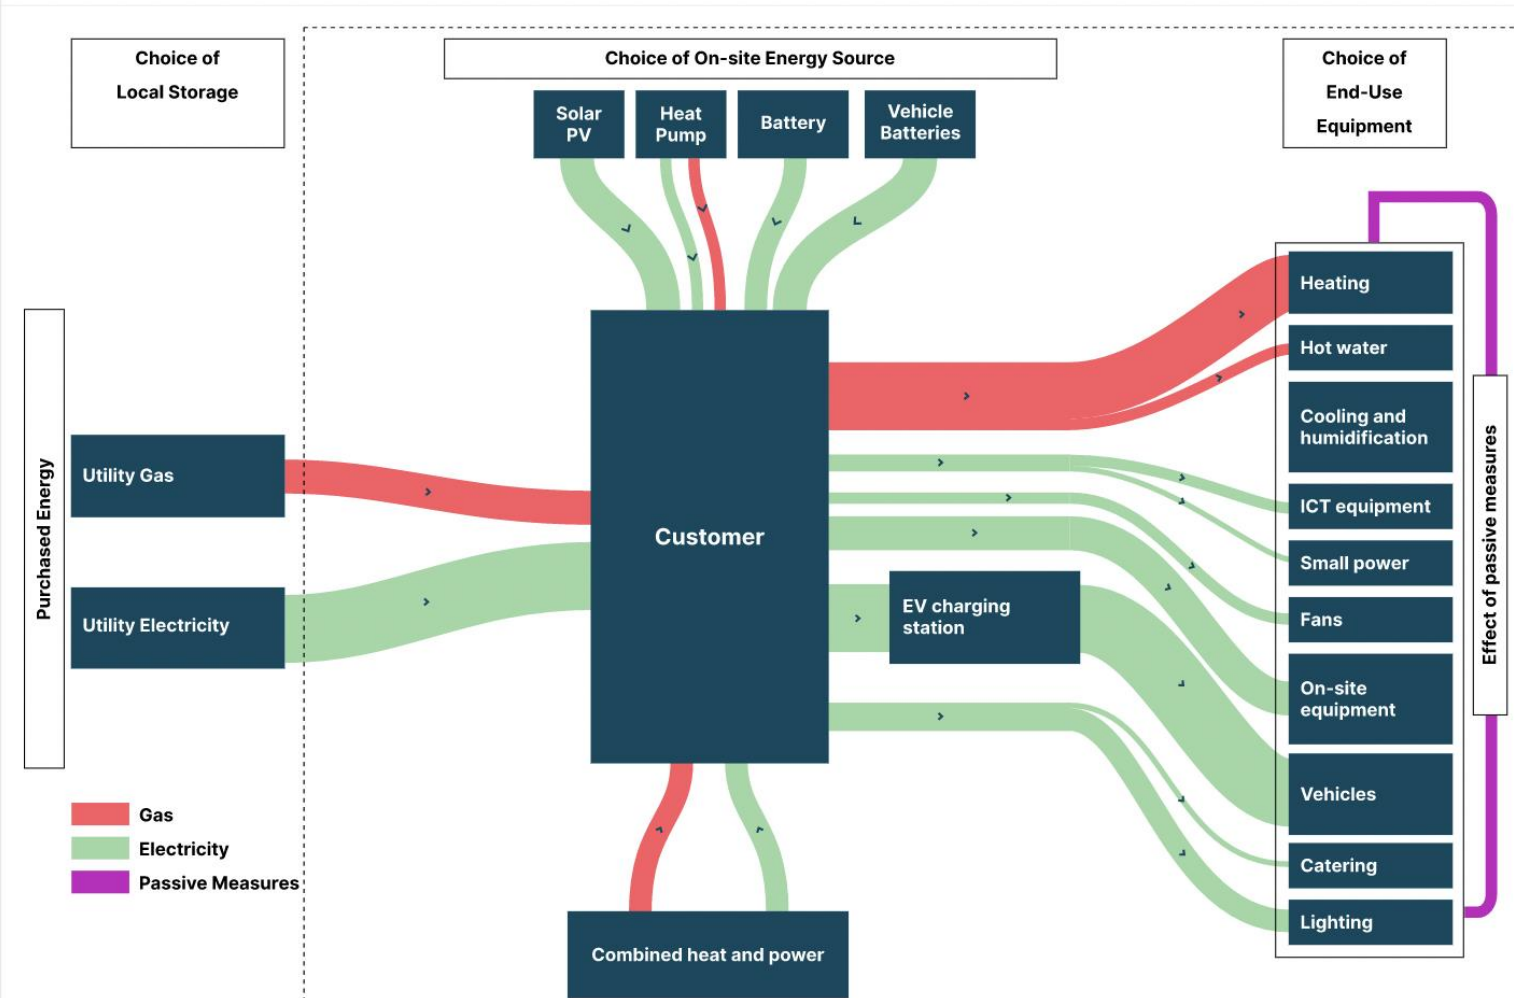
Choice of Local Storage

Choice of On-site Energy Source

Choice of End-Use Equipment

Solar PV

Heat Pump

Battery

Vehicle Batteries

Purchased Energy

Utility Gas

Utility Electricity

Customer

EV charging station

Combined heat and power

Heating

Hot water

Cooling and humidification

ICT equipment

Small power

Fans

On-site equipment

Vehicles

Catering

Lighting

Effect of passive measures

Gas

Electricity

Passive Measures